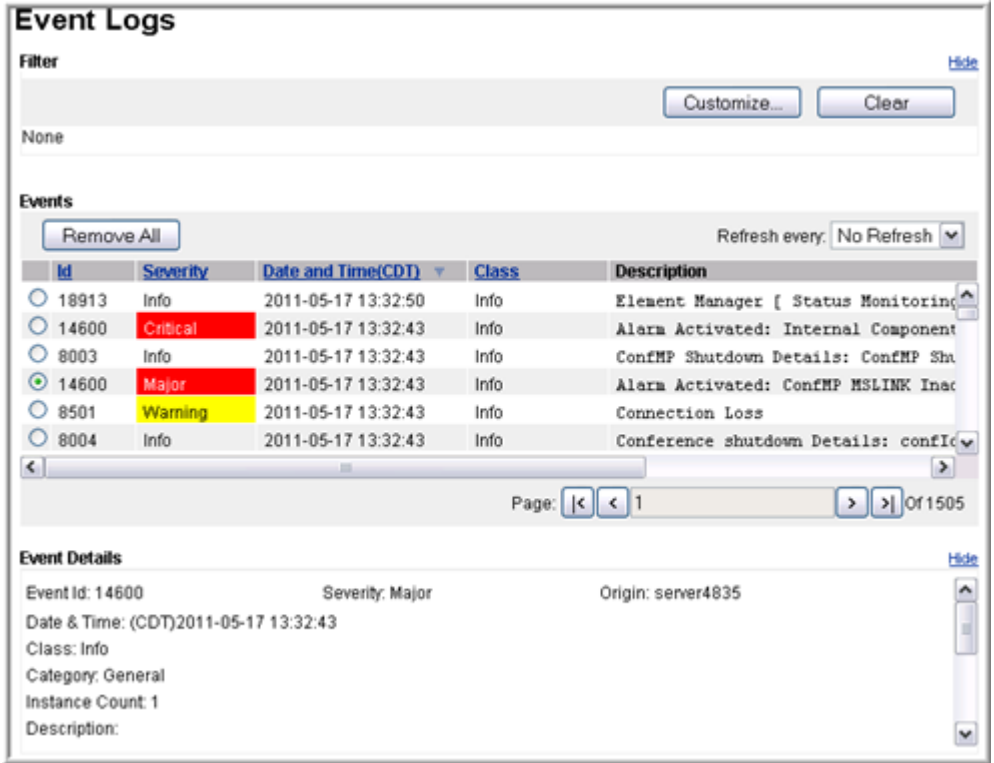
Event Logs

Filter

Hide

Customize... Clear

None

Events

Remove All

Refresh every: No Refresh

| Id | Severity | Date and Time(CDT) | Class | Description |
|---|---|---|---|---|
| 18913 | Info | 2011-05-17 13:32:50 | Info | Element Manager [ Status Monitoring |
| 14600 | Critical | 2011-05-17 13:32:43 | Info | Alarm Activated: Internal Component |
| 8003 | Info | 2011-05-17 13:32:43 | Info | ConfMP Shutdown Details: ConfMP Shu |
| 14600 | Major | 2011-05-17 13:32:43 | Info | Alarm Activated: ConfMP MSLINK Inac |
| 8501 | Warning | 2011-05-17 13:32:43 | Info | Connection Loss |
| 8004 | Info | 2011-05-17 13:32:43 | Info | Conference shutdown Details: confIc |

Page: 1 Of 1505

Event Details

Hide

Event Id: 14600 Severity: Major Origin: server4835

Date & Time: (CDT)2011-05-17 13:32:43

Class: Info

Category: General

Instance Count: 1

Description: